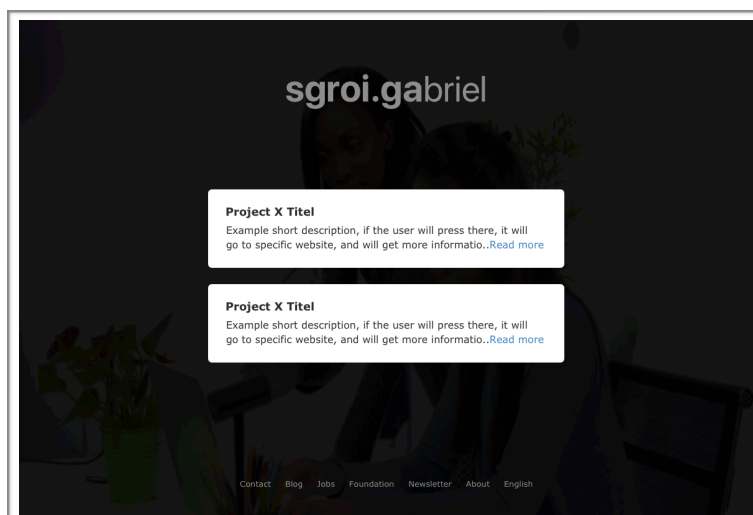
sgroi.gabriel

Project X Titel
Example short description, if the user will press there, it will go to specific website, and will get more informatio..Read more

Project X Titel
Example short description, if the user will press there, it will go to specific website, and will get more informatio..Read more

Contact Blog Jobs Foundation Newsletter About English